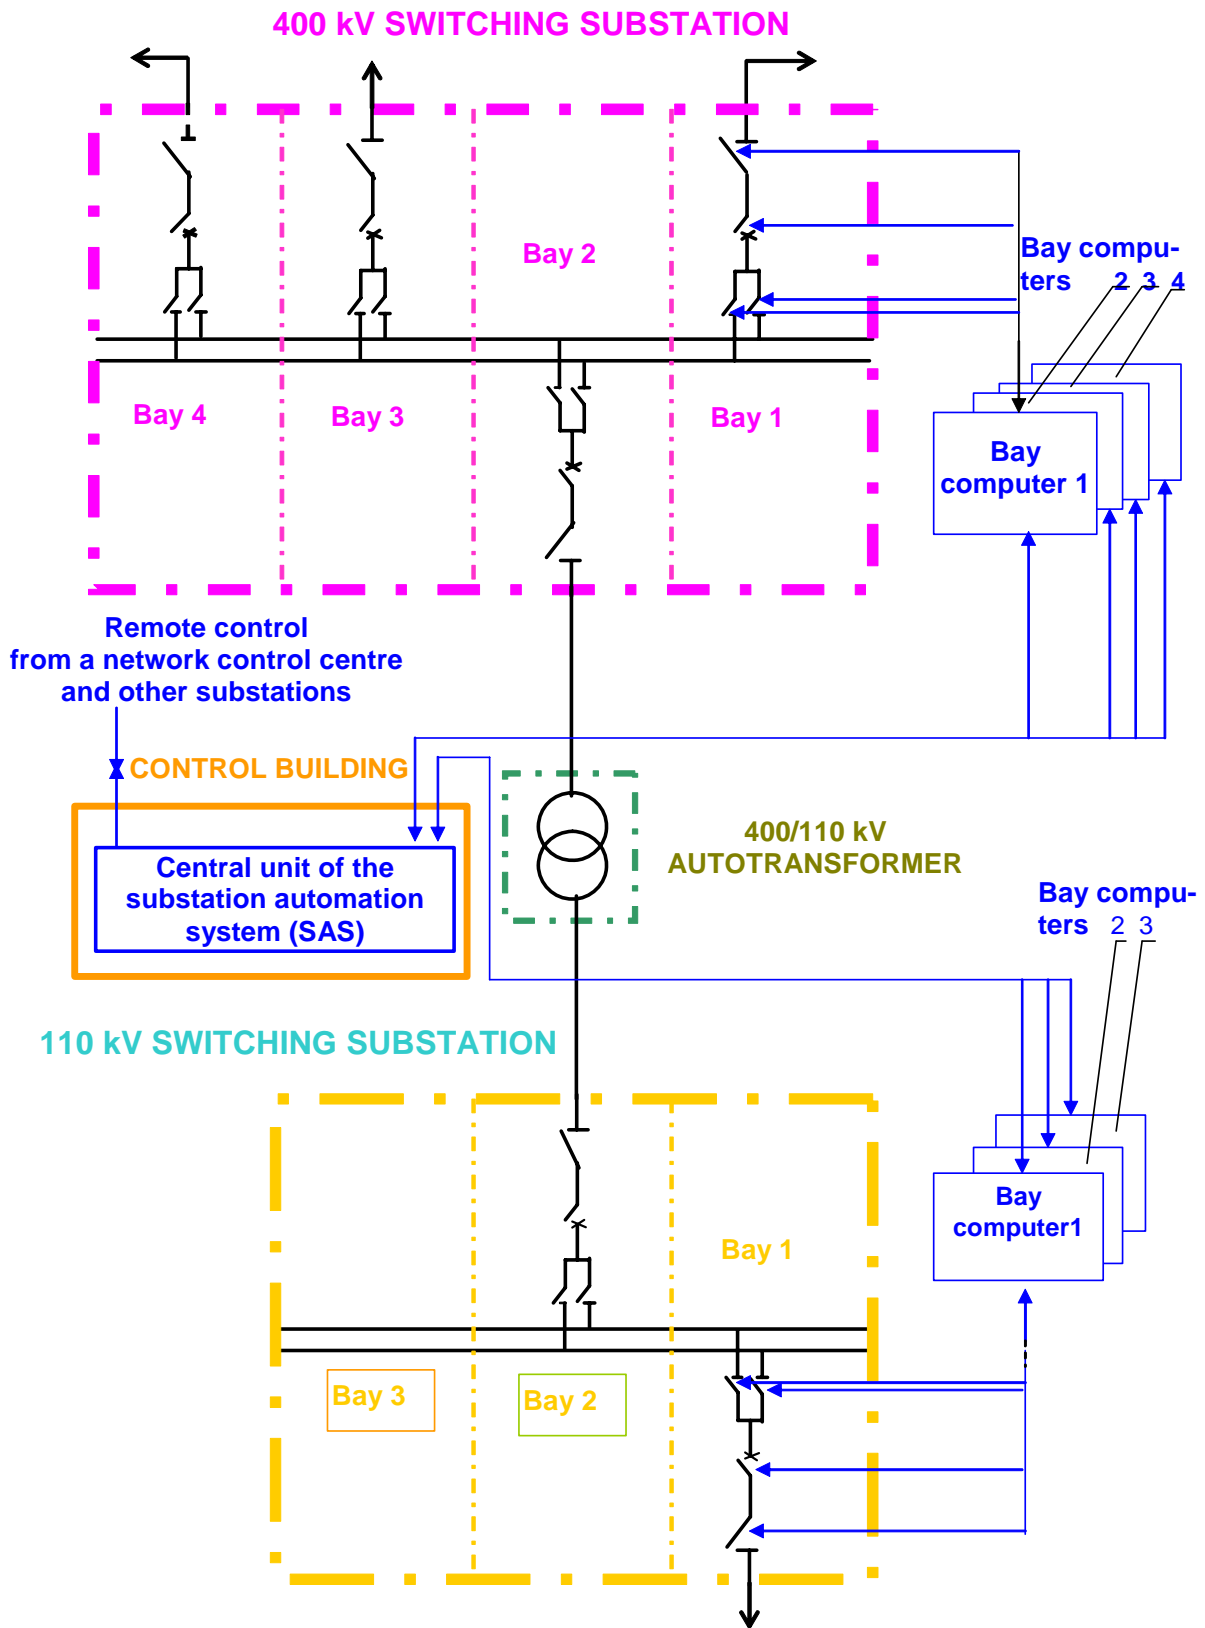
400 kV SWITCHING SUBSTATION

Bay 2

Bay computers 2 3 4

Bay 4

Bay 3

Bay 1

Bay computer 1

Remote control from a network control centre and other substations

CONTROL BUILDING

Central unit of the substation automation system (SAS)

400/110 kV AUTOTRANSFORMER

Bay computers 2 3

110 kV SWITCHING SUBSTATION

Bay 1

Bay computer1

Bay 3

Bay 2